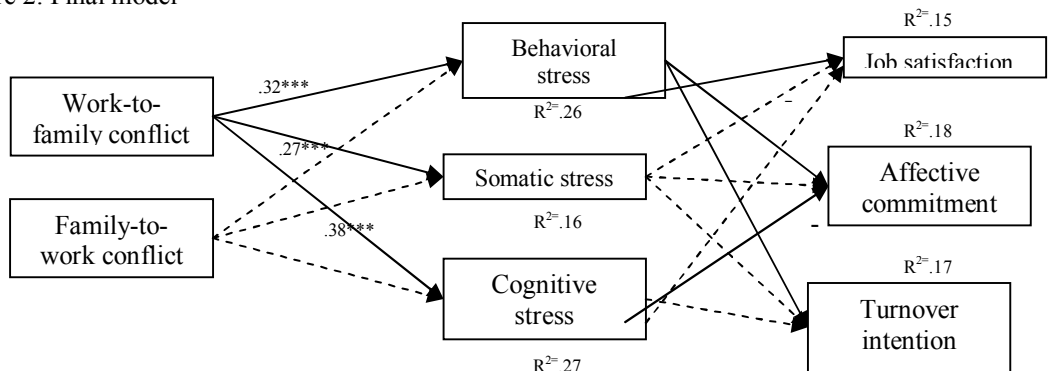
e 2: Final model

Work-to-family conflict

Family-to-work conflict

.32***

.27***

.38***

Behavioral stress

$R^{2=}.26$

Somatic stress

$R^{2=}.16$

Cognitive stress

$R^{2=}27$

$R^{2=}.15$

Job satisfaction

$R^{2=}.18$

Affective commitment

$R^{2=}.17$

Turnover intention

-

-